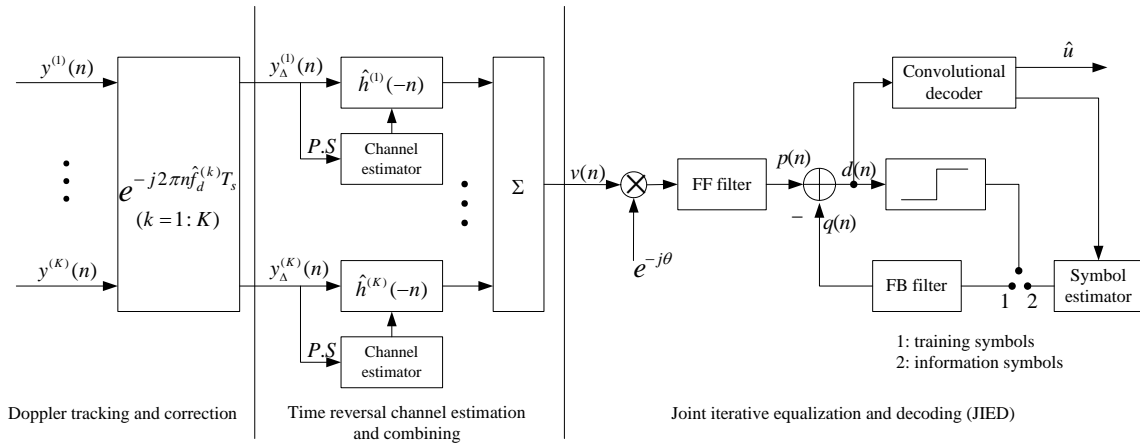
$y^{(1)}(n)$

$y^{(K)}(n)$

$e^{-j2\pi n\hat{f}_d^{(k)}T_s}$

$(k=1:K)$

$y_{\Delta}^{(1)}(n)$

$\hat{h}^{(1)}(-n)$

$P.S$

Channel estimator

$y_{\Delta}^{(K)}(n)$

$\hat{h}^{(K)}(-n)$

$P.S$

Channel estimator

$\Sigma$

$v(n)$

$e^{-j\theta}$

FF filter

$p(n)$

$d(n)$

$-$

$q(n)$

Convolutional decoder

$\hat{u}$

FB filter

1

2

Symbol estimator

1: training symbols

2: information symbols

Doppler tracking and correction

Time reversal channel estimation and combining

Joint iterative equalization and decoding (JIED)